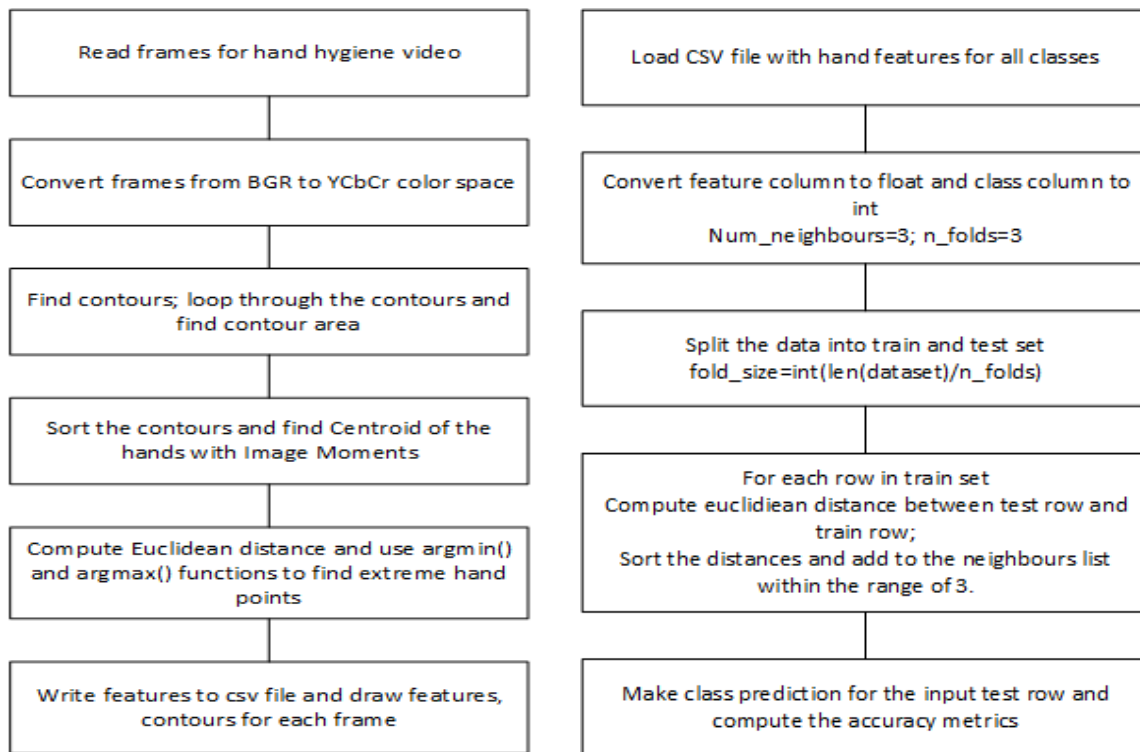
Read frames for hand hygiene video

Convert frames from BGR to YCbCr color space

Find contours; loop through the contours and find contour area

Sort the contours and find Centroid of the hands with Image Moments

Compute Euclidean distance and use argmin() and argmax() functions to find extreme hand points

Write features to csv file and draw features, contours for each frame

Load CSV file with hand features for all classes

Convert feature column to float and class column to int
Num_neighbours=3; n_folds=3

Split the data into train and test set
fold_size=int(len(dataset)/n_folds)

For each row in train set
Compute euclidiean distance between test row and train row;
Sort the distances and add to the neighbours list within the range of 3.

Make class prediction for the input test row and compute the accuracy metrics